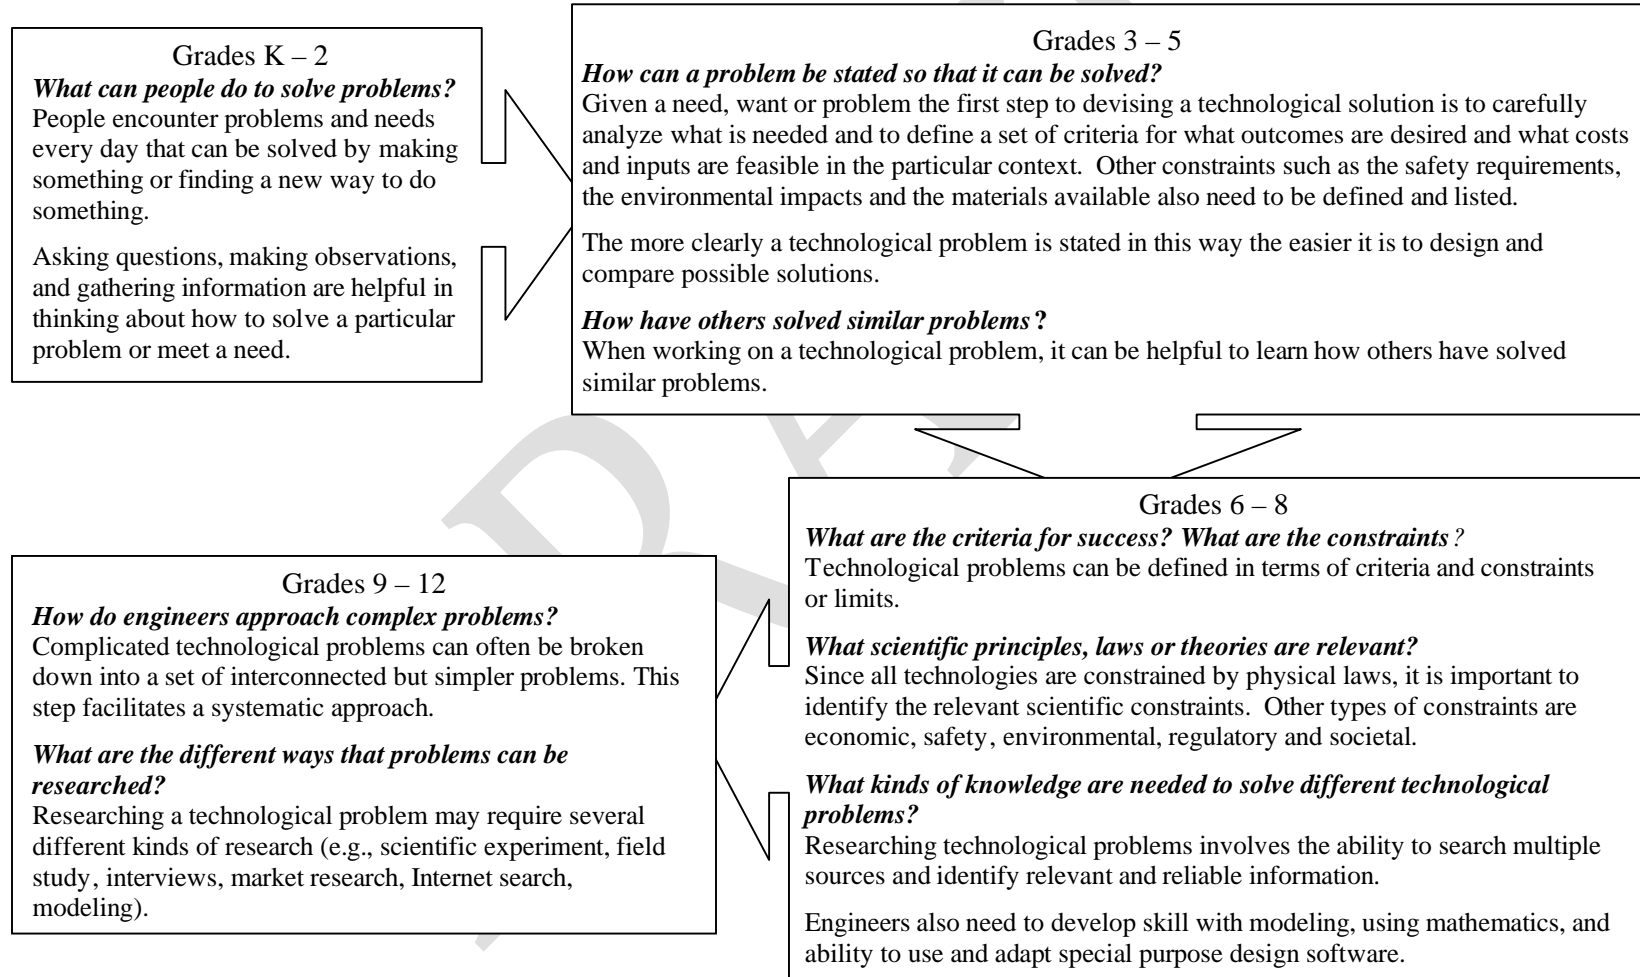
Grades K – 2
***What can people do to solve problems?***
People encounter problems and needs every day that can be solved by making something or finding a new way to do something.

Asking questions, making observations, and gathering information are helpful in thinking about how to solve a particular problem or meet a need.

Grades 3 – 5
***How can a problem be stated so that it can be solved?***
Given a need, want or problem the first step to devising a technological solution is to carefully analyze what is needed and to define a set of criteria for what outcomes are desired and what costs and inputs are feasible in the particular context. Other constraints such as the safety requirements, the environmental impacts and the materials available also need to be defined and listed.

The more clearly a technological problem is stated in this way the easier it is to design and compare possible solutions.

***How have others solved similar problems?***
When working on a technological problem, it can be helpful to learn how others have solved similar problems.

Grades 6 – 8
***What are the criteria for success? What are the constraints?***
Technological problems can be defined in terms of criteria and constraints or limits.

***What scientific principles, laws or theories are relevant?***
Since all technologies are constrained by physical laws, it is important to identify the relevant scientific constraints. Other types of constraints are economic, safety, environmental, regulatory and societal.

***What kinds of knowledge are needed to solve different technological problems?***
Researching technological problems involves the ability to search multiple sources and identify relevant and reliable information.

Engineers also need to develop skill with modeling, using mathematics, and ability to use and adapt special purpose design software.

Grades 9 – 12
***How do engineers approach complex problems?***
Complicated technological problems can often be broken down into a set of interconnected but simpler problems. This step facilitates a systematic approach.

***What are the different ways that problems can be researched?***
Researching a technological problem may require several different kinds of research (e.g., scientific experiment, field study, interviews, market research, Internet search, modeling).